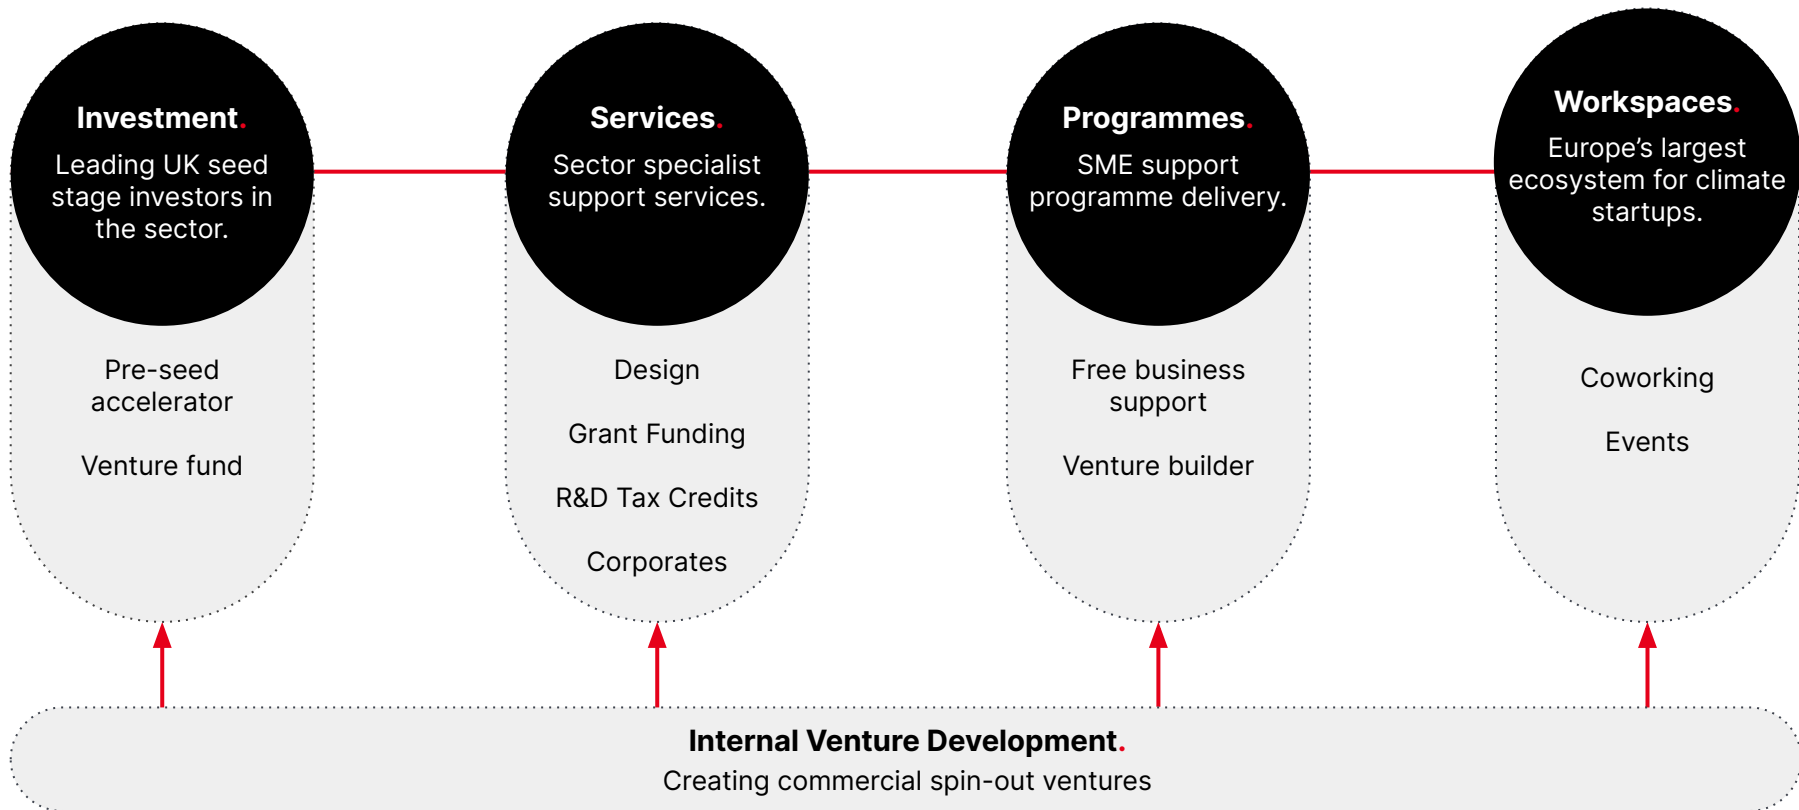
Investment.
Leading UK seed stage investors in the sector.

Pre-seed accelerator

Venture fund

Services.
Sector specialist support services.

Design

Grant Funding

R&D Tax Credits

Corporates

Programmes.
SME support programme delivery.

Free business support

Venture builder

Workspaces.
Europe’s largest ecosystem for climate startups.

Coworking

Events

Internal Venture Development.
Creating commercial spin-out ventures